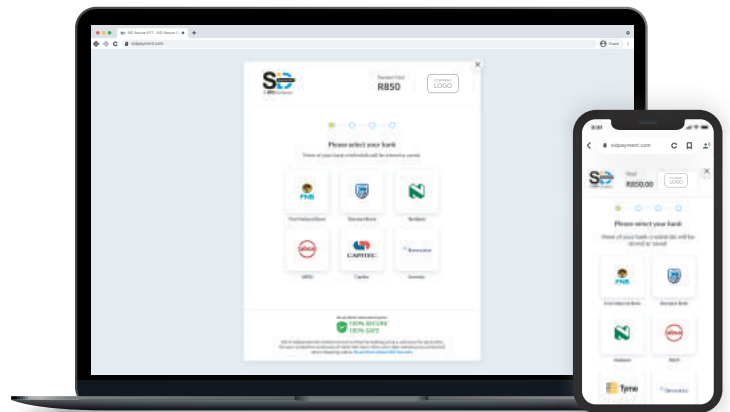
sidpayment.com

Standard Total
R850

COMPANY LOGO

Please select your bank

None of your bank credentials will be stored or saved

FNB

First National Bank

Standard Bank

Nedbank

absa

ABSA

CAPITEC

Capitec

Investec

Investec

100% SECURE
100% SAFE

9:41

sidpayment.com

Total
R850.00

LOGO

Please select your bank

None of your bank credentials will be stored or saved

FNB

First National Bank

Standard Bank

Nedbank

absa

ABSA

Tyme

Investec